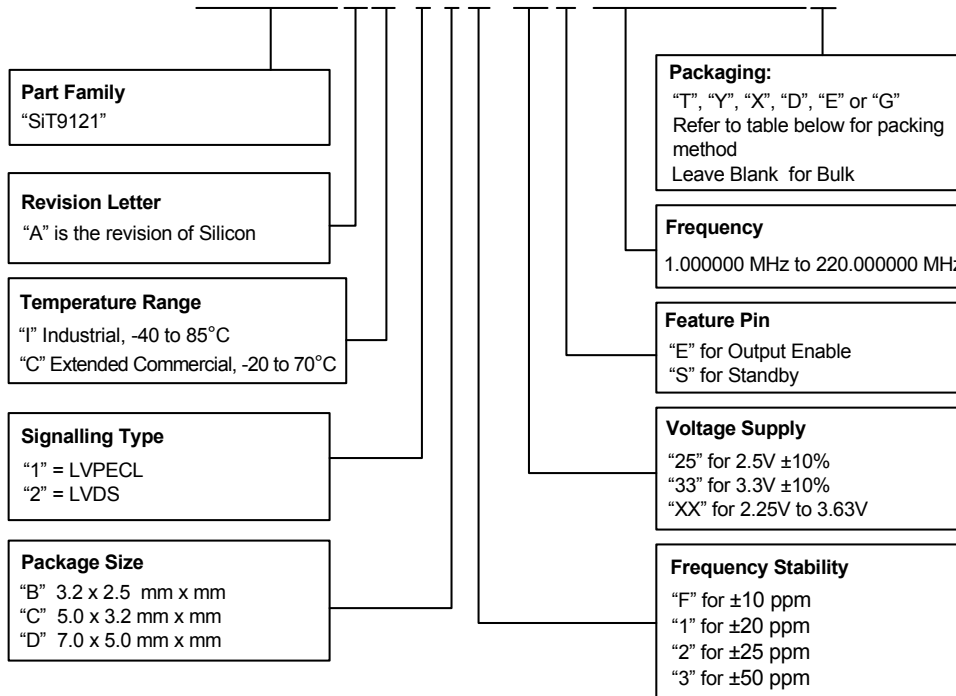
**Part Family**
"SiT9121"

**Revision Letter**
"A" is the revision of Silicon

**Temperature Range**
"I" Industrial, -40 to 85°C
"C" Extended Commercial, -20 to 70°C

**Signalling Type**
"1" = LVPECL
"2" = LVDS

**Package Size**
"B" 3.2 x 2.5 mm x mm
"C" 5.0 x 3.2 mm x mm
"D" 7.0 x 5.0 mm x mm

**Packaging:**
"T", "Y", "X", "D", "E" or "G"
Refer to table below for packing method
Leave Blank for Bulk

**Frequency**
1.000000 MHz to 220.000000 MH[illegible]

**Feature Pin**
"E" for Output Enable
"S" for Standby

**Voltage Supply**
"25" for 2.5V ±10%
"33" for 3.3V ±10%
"XX" for 2.25V to 3.63V

**Frequency Stability**
"F" for ±10 ppm
"1" for ±20 ppm
"2" for ±25 ppm
"3" for ±50 ppm